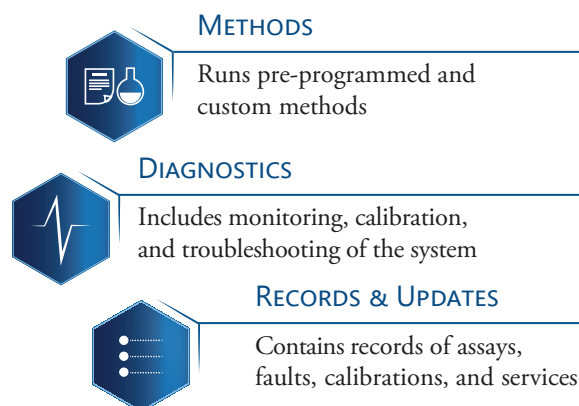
Methods

Runs pre-programmed and custom methods

Diagnostics

Includes monitoring, calibration, and troubleshooting of the system

Records & Updates

Contains records of assays, faults, calibrations, and services